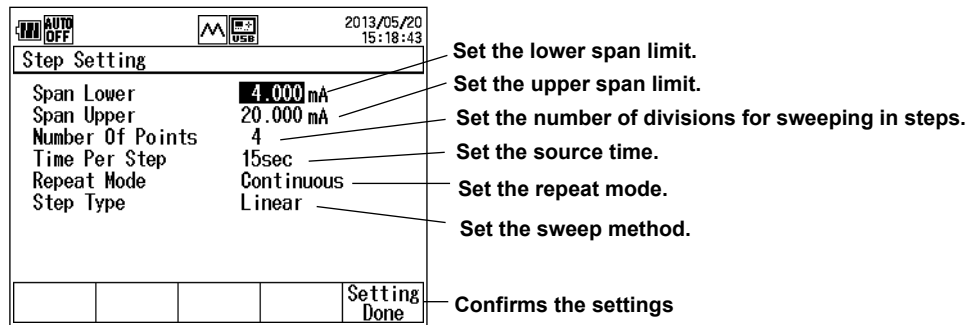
AUTO OFF
USB
2013/05/20
15:18:43

Step Setting

Span Lower 4.000 mA
Span Upper 20.000 mA
Number Of Points 4
Time Per Step 15sec
Repeat Mode Continuous
Step Type Linear

Setting Done

Set the lower span limit.
Set the upper span limit.
Set the number of divisions for sweeping in steps.
Set the source time.
Set the repeat mode.
Set the sweep method.
Confirms the settings